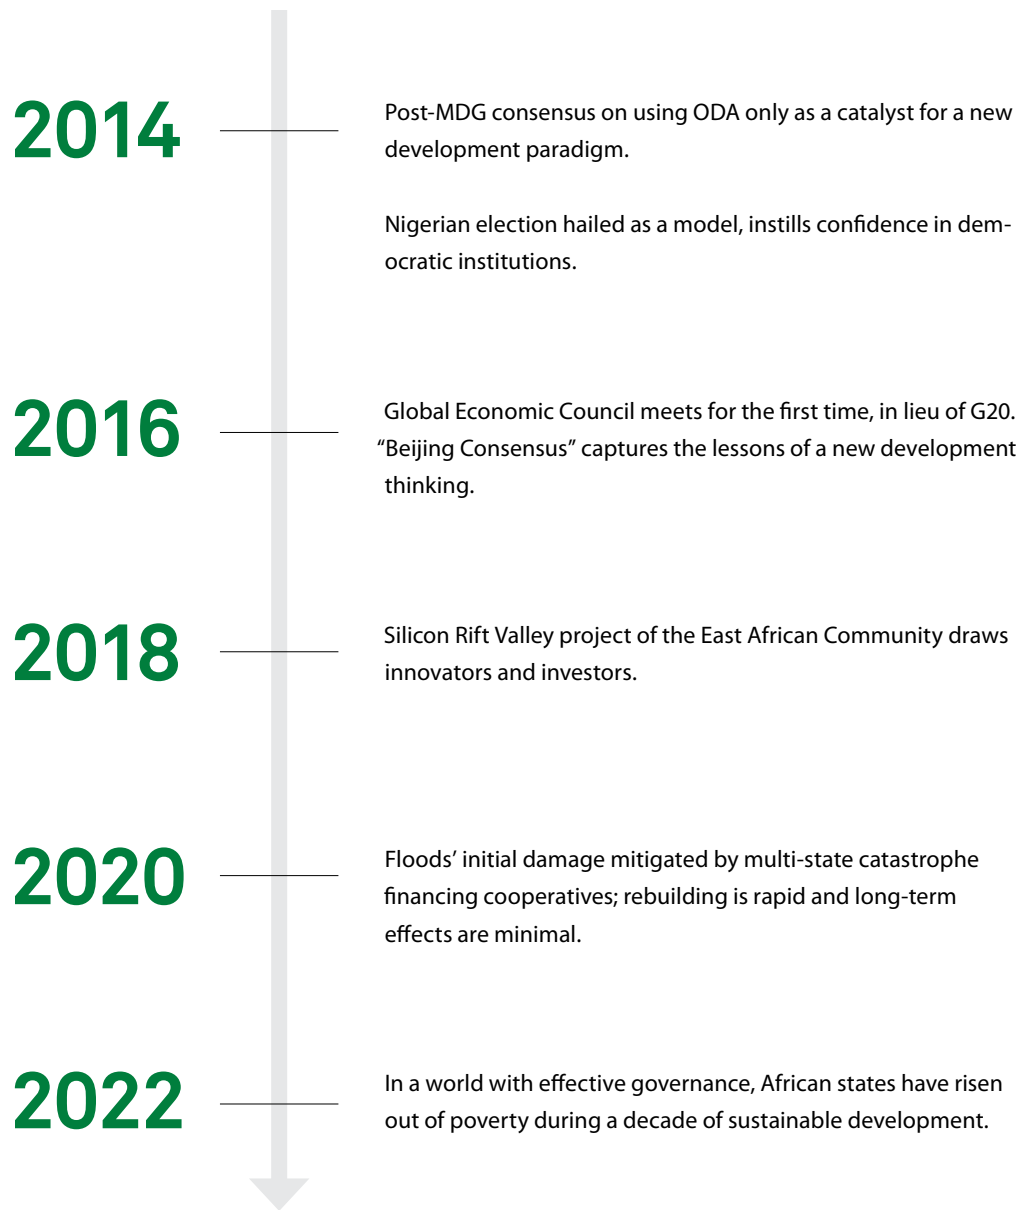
2014

Post-MDG consensus on using ODA only as a catalyst for a new development paradigm.

Nigerian election hailed as a model, instills confidence in democratic institutions.

2016

Global Economic Council meets for the first time, in lieu of G20. “Beijing Consensus” captures the lessons of a new development thinking.

2018

Silicon Rift Valley project of the East African Community draws innovators and investors.

2020

Floods’ initial damage mitigated by multi-state catastrophe financing cooperatives; rebuilding is rapid and long-term effects are minimal.

2022

In a world with effective governance, African states have risen out of poverty during a decade of sustainable development.